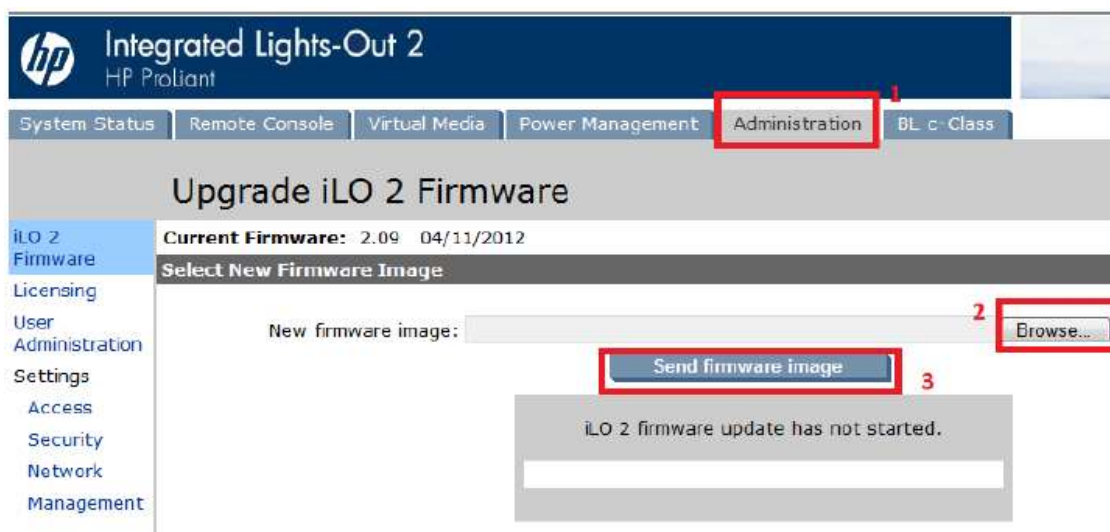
hp Integrated Lights-Out 2
HP Proliant

System Status | Remote Console | Virtual Media | Power Management | Administration | BL c-Class

1

Upgrade iLO 2 Firmware

iLO 2 Firmware
Licensing
User Administration
Settings
Access
Security
Network
Management

Current Firmware: 2.09 04/11/2012

Select New Firmware Image

New firmware image:

2

Browse...

Send firmware image

3

iLO 2 firmware update has not started.